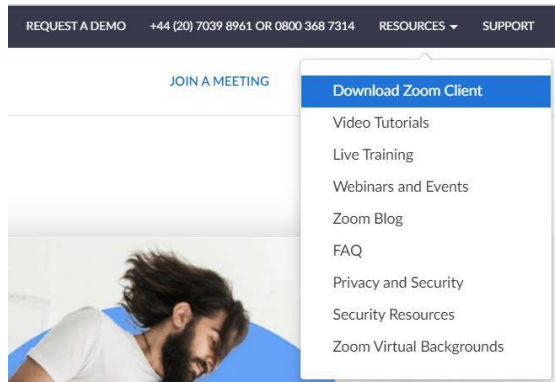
REQUEST A DEMO +44 (20) 7039 8961 OR 0800 368 7314 RESOURCES SUPPORT

JOIN A MEETING

Download Zoom Client
Video Tutorials
Live Training
Webinars and Events
Zoom Blog
FAQ
Privacy and Security
Security Resources
Zoom Virtual Backgrounds